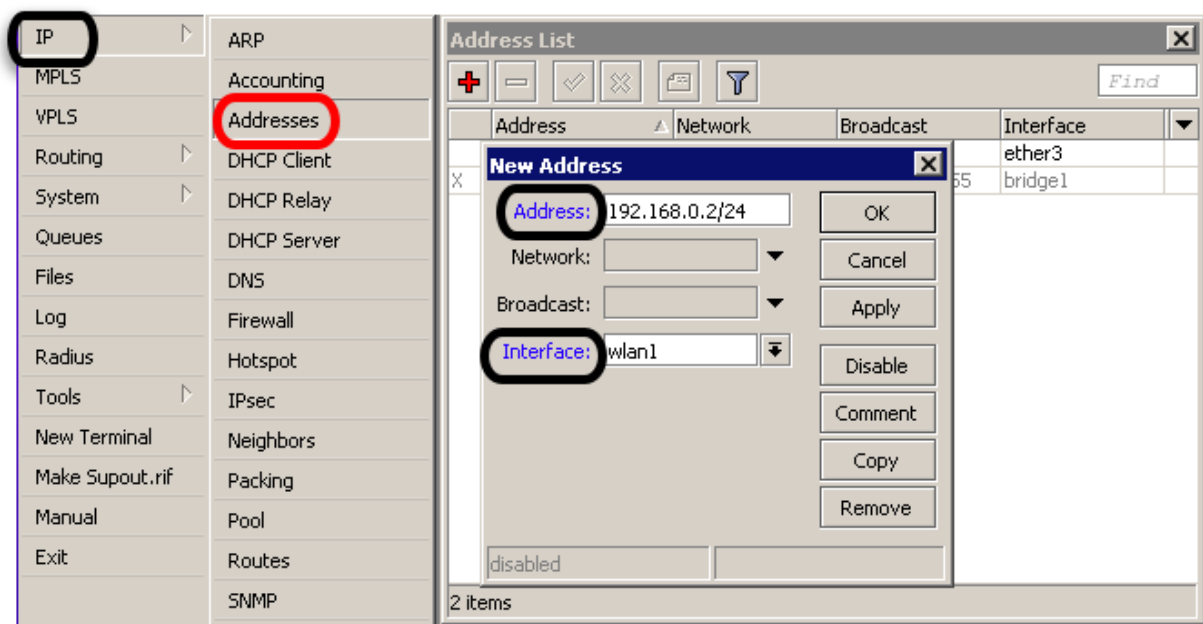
IP
MPLS
VPLS
Routing
System
Queues
Files
Log
Radius
Tools
New Terminal
Make Supout.rif
Manual
Exit

ARP
Accounting
Addresses
DHCP Client
DHCP Relay
DHCP Server
DNS
Firewall
Hotspot
IPsec
Neighbors
Packing
Pool
Routes
SNMP

Address List

Find

| | Address | Network | Broadcast | Interface |
|---|---|---|---|---|
| | | | | ether3 |
| X | | | 55 | bridge1 |

New Address

Address: 192.168.0.2/24
Network:
Broadcast:
Interface: wlan1

OK
Cancel
Apply
Disable
Comment
Copy
Remove

disabled

2 items